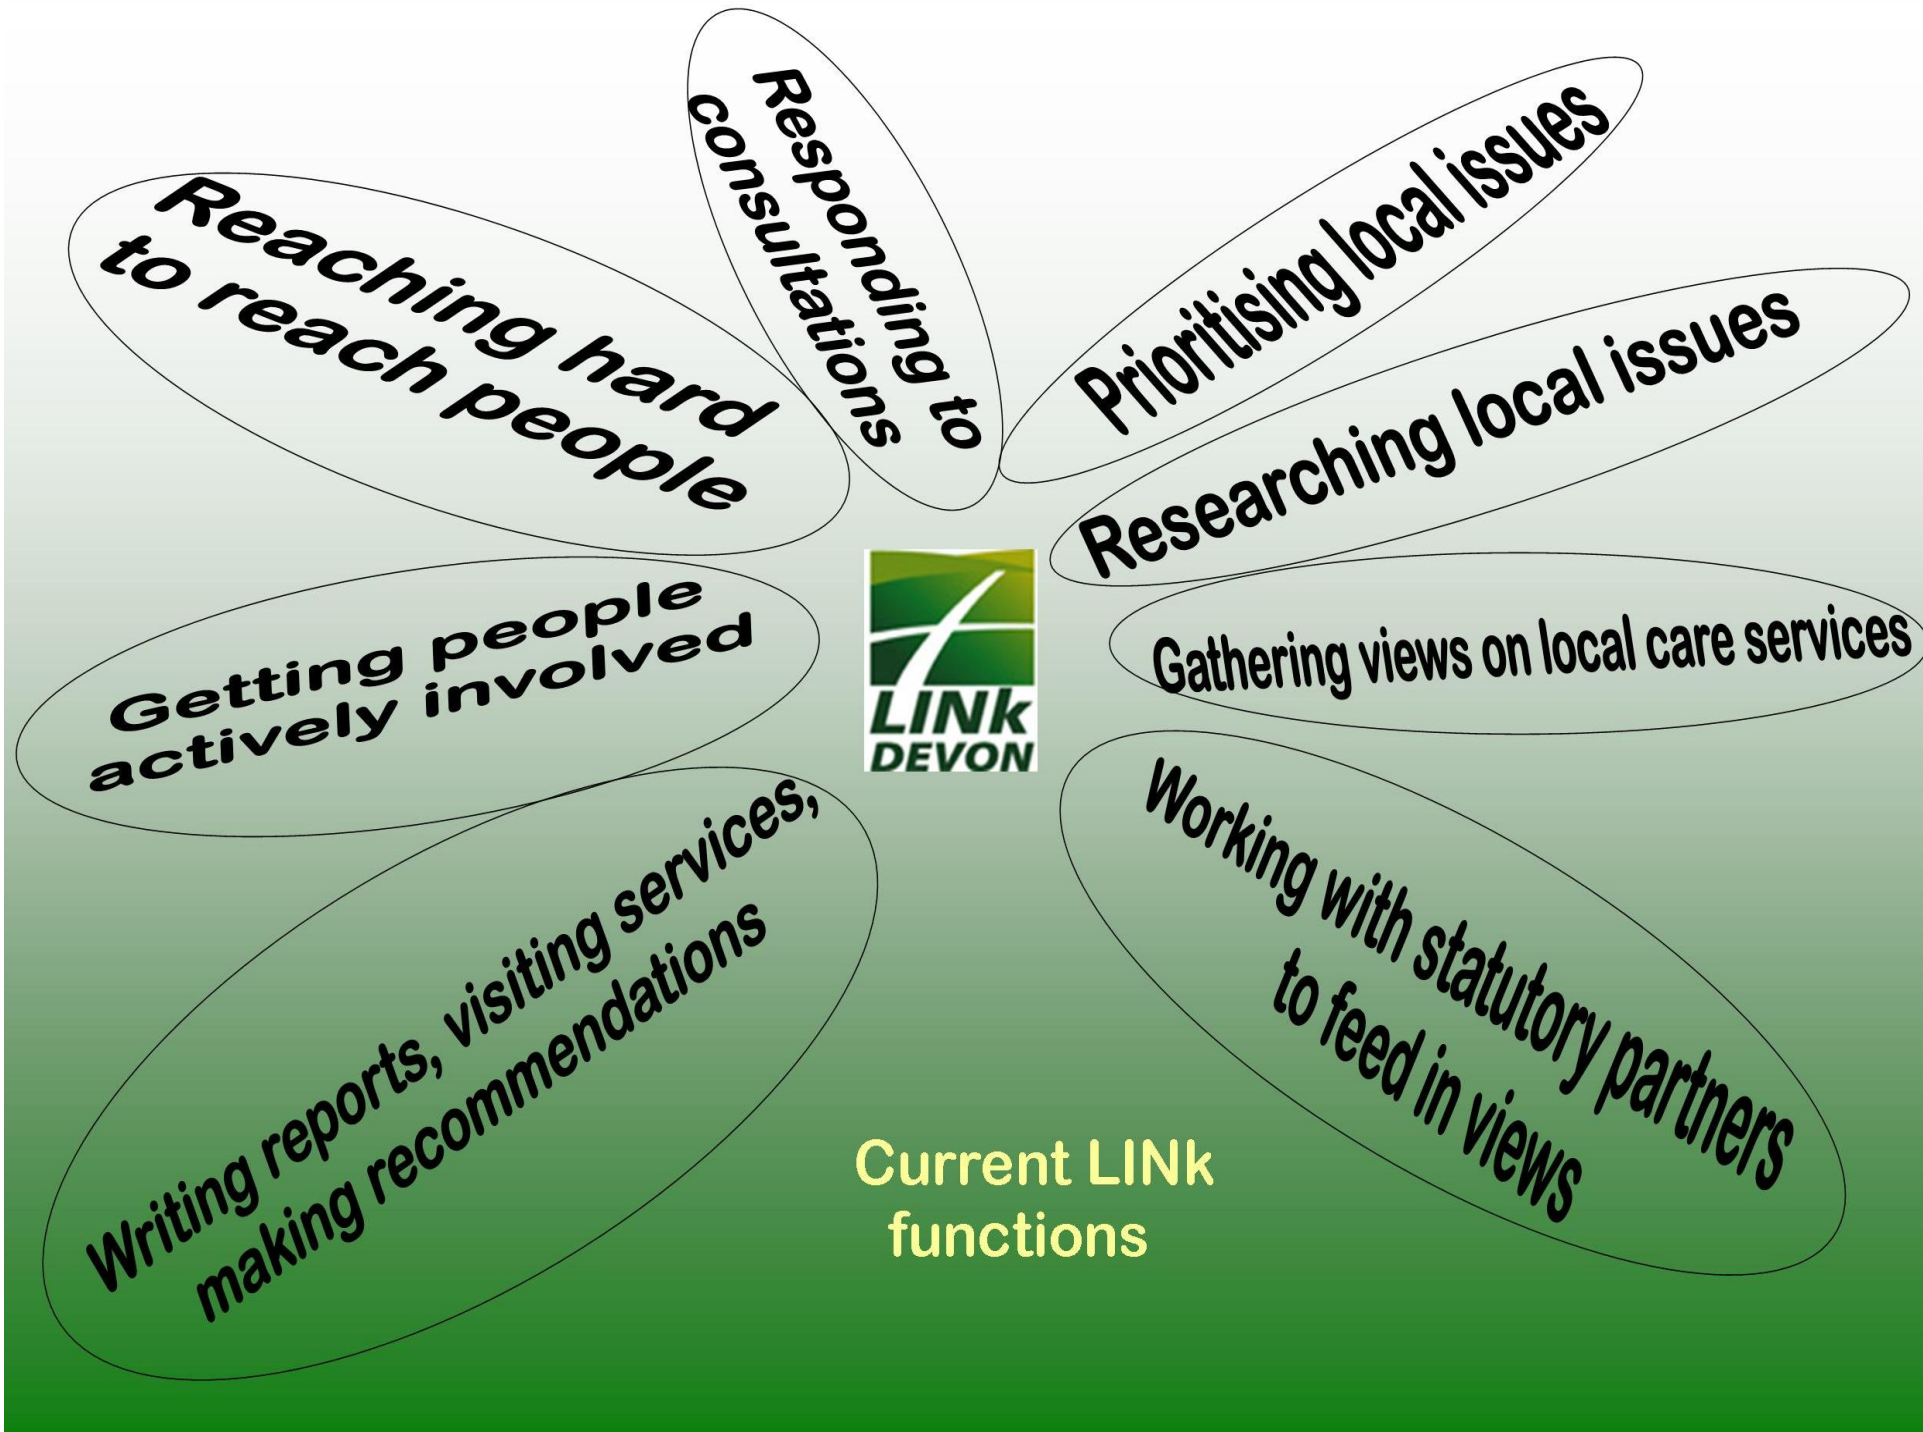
Reaching hard to reach people

Responding to consultations

Prioritising local issues

Researching local issues

Getting people actively involved

LINk DEVON

Gathering views on local care services

Writing reports, visiting services, making recommendations

Working with statutory partners to feed in views

Current LINk functions